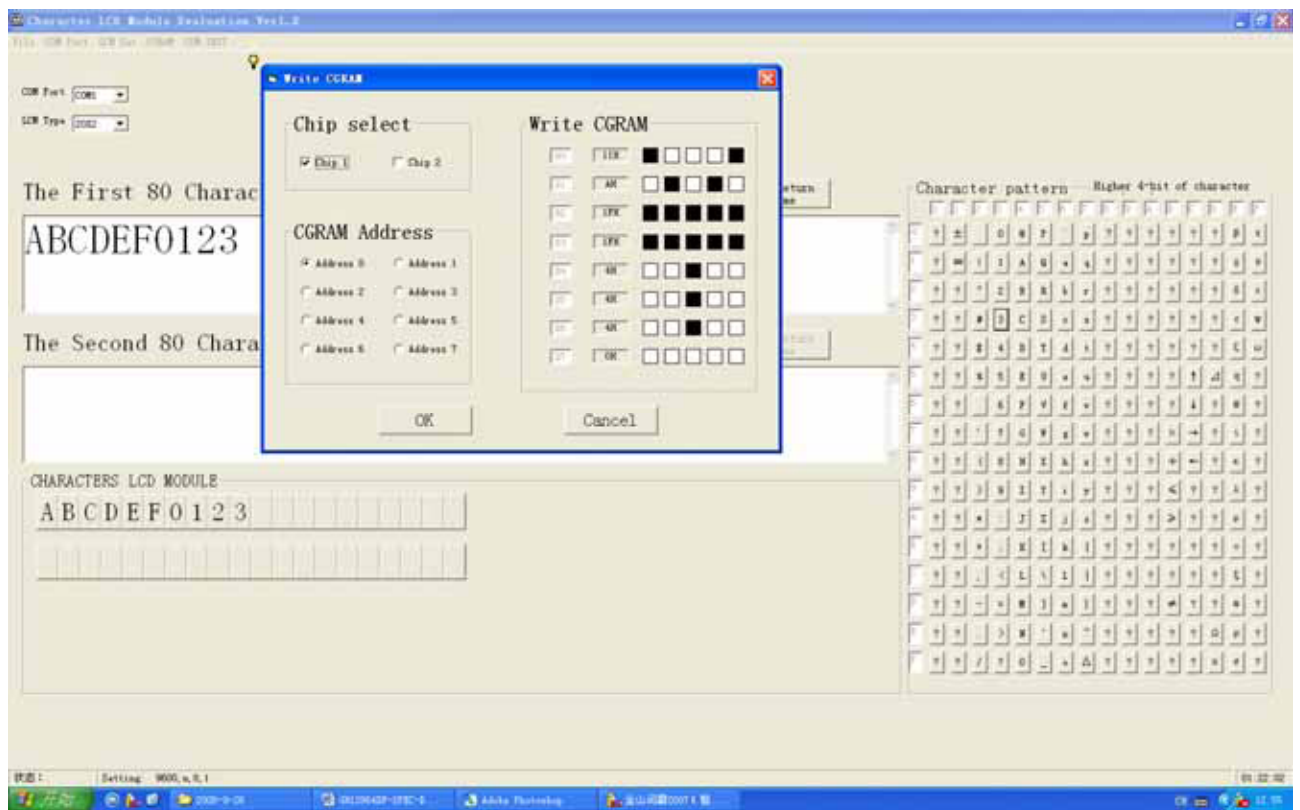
Character LCD Module Evaluation Ver1.2

File COM Port LCM Set CGRAM COM SET

COM Port COM1

LCM Type 2002

The First 80 Charac

ABCDEF0123

The Second 80 Chara

CHARACTERS LCD MODULE

ABCDEF0123

Write CGRAM

Chip select

Chip 1

Chip 2

CGRAM Address

Address 0

Address 1

Address 2

Address 3

Address 4

Address 5

Address 6

Address 7

Write CGRAM

11H

AH

1FH

1FH

4H

4H

4H

0H

OK

Cancel

Return

Character pattern

Higher 4-bit of character

状态: Setting 9600,n,8,1

01:22:02

开始

2009-9-26

Adobe Photoshop